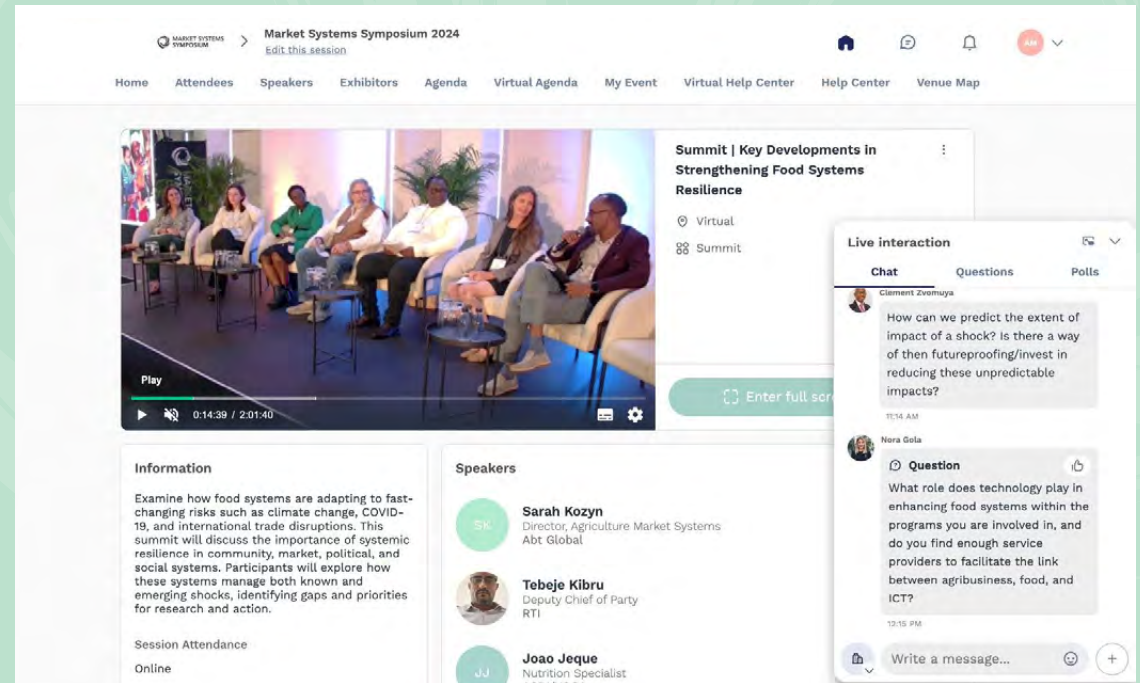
MARKET SYSTEMS SYMPOSIUM > Market Systems Symposium 2024
Edit this session

AM

Home Attendees Speakers Exhibitors Agenda Virtual Agenda My Event Virtual Help Center Help Center Venue Map

Play
0:14:39 / 2:01:40

Summit | Key Developments in Strengthening Food Systems Resilience

Virtual
Summit

Enter full scr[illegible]

Live interaction
Chat Questions Polls

Clement Zvomuya
How can we predict the extent of impact of a shock? Is there a way of then futureproofing/invest in reducing these unpredictable impacts?
11:14 AM

Nora Gola
Question
What role does technology play in enhancing food systems within the programs you are involved in, and do you find enough service providers to facilitate the link between agribusiness, food, and ICT?
12:15 PM

Write a message...

Information
Examine how food systems are adapting to fast-changing risks such as climate change, COVID-19, and international trade disruptions. This summit will discuss the importance of systemic resilience in community, market, political, and social systems. Participants will explore how these systems manage both known and emerging shocks, identifying gaps and priorities for research and action.

Session Attendance
Online

Speakers
SK
Sarah Kozyn
Director, Agriculture Market Systems
Abt Global

Tebeje Kibru
Deputy Chief of Party
RTI

JJ
Joao Jeque
Nutrition Specialist
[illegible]